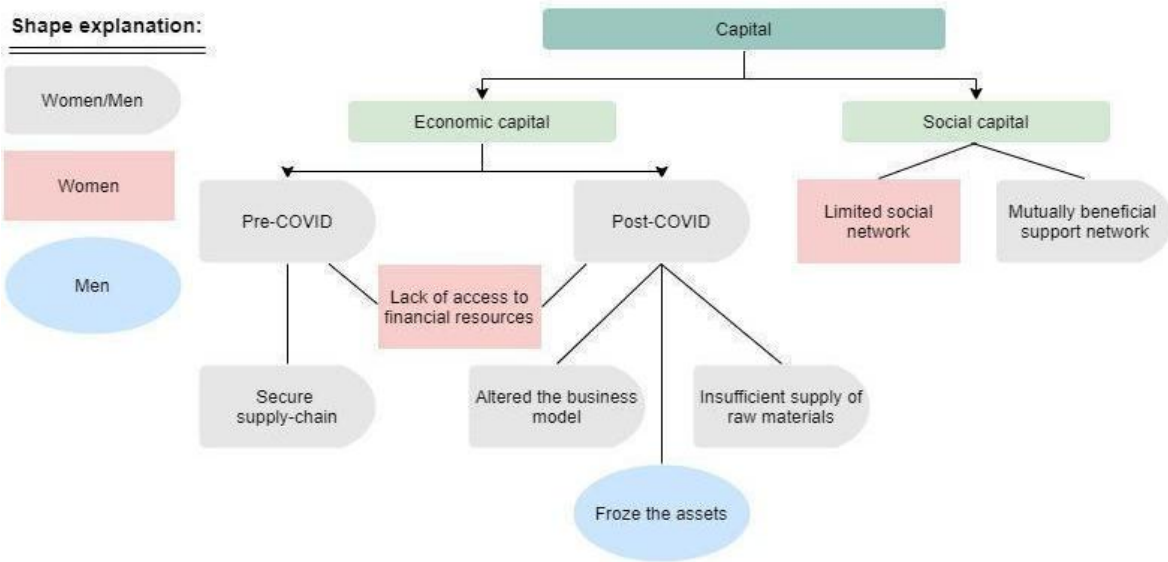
Shape explanation:

Women/Men

Women

Men

Capital

Economic capital

Social capital

Pre-COVID

Post-COVID

Limited social network

Mutually beneficial support network

Lack of access to financial resources

Secure supply-chain

Altered the business model

Insufficient supply of raw materials

Froze the assets